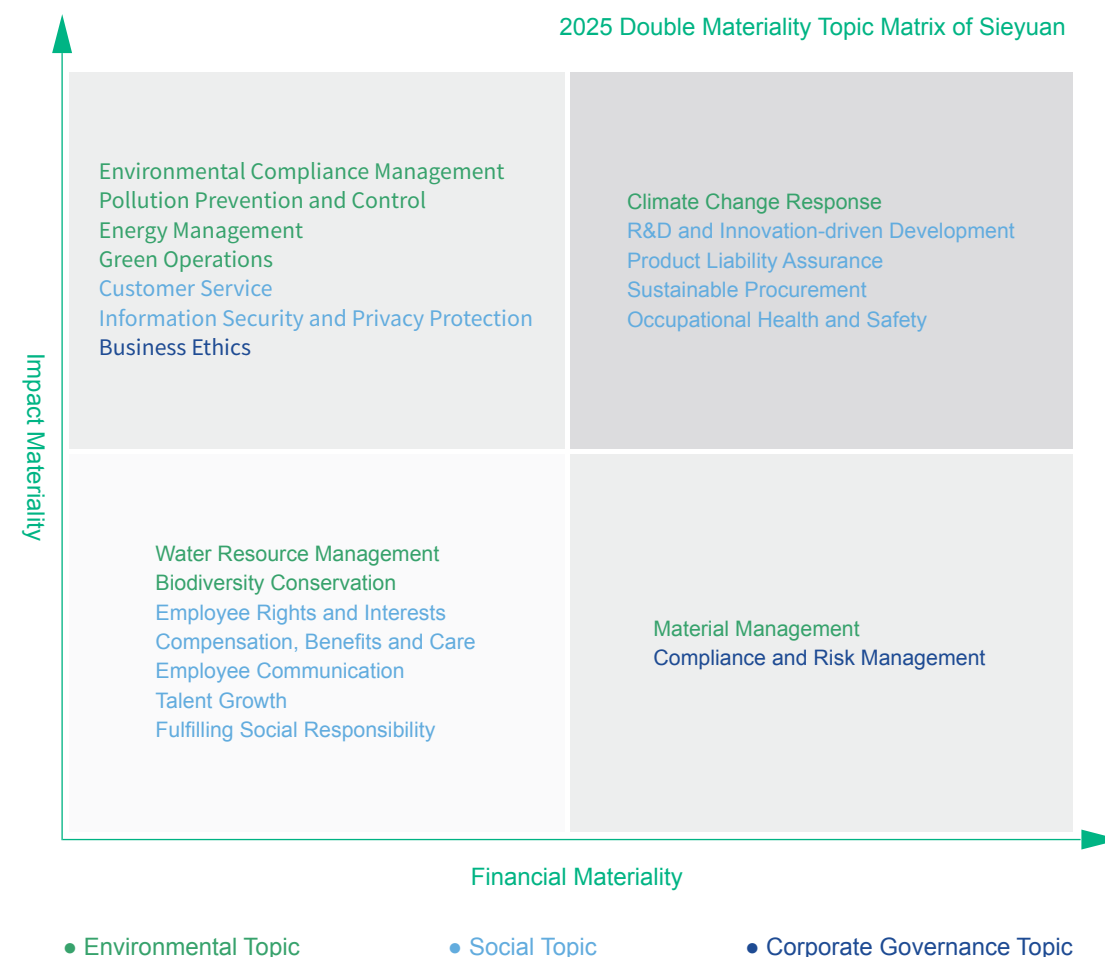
2025 Double Materiality Topic Matrix of Sieyuan

Impact Materiality

Environmental Compliance Management
Pollution Prevention and Control
Energy Management
Green Operations
Customer Service
Information Security and Privacy Protection
Business Ethics

Climate Change Response
R&D and Innovation-driven Development
Product Liability Assurance
Sustainable Procurement
Occupational Health and Safety

Water Resource Management
Biodiversity Conservation
Employee Rights and Interests
Compensation, Benefits and Care
Employee Communication
Talent Growth
Fulfilling Social Responsibility

Material Management
Compliance and Risk Management

Financial Materiality

● Environmental Topic ● Social Topic ● Corporate Governance Topic